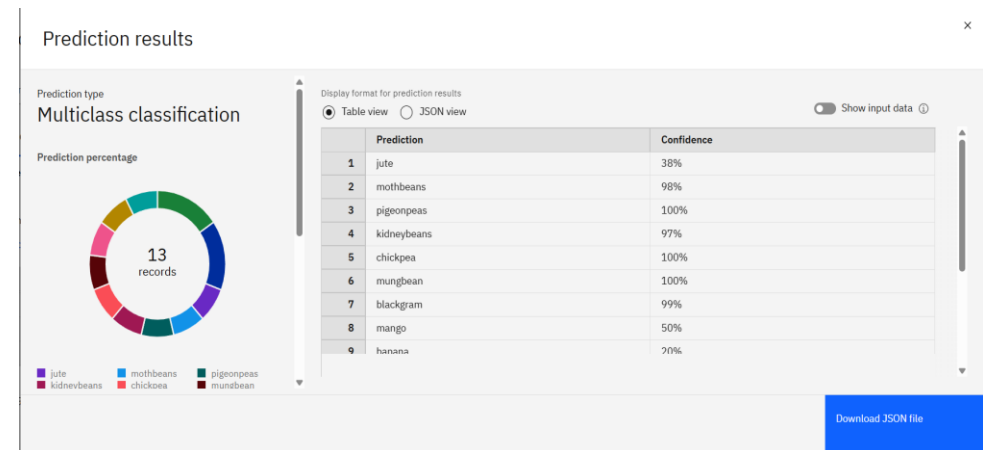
Prediction results

×

Prediction type
Multiclass classification

Prediction percentage

13
records

jute
mothbeans
pigeonpeas
kidneybeans
chickpea
mungbean

Display format for prediction results
Table view
JSON view
Show input data

| | Prediction | Confidence |
|---|---|---|
| 1 | jute | 38% |
| 2 | mothbeans | 98% |
| 3 | pigeonpeas | 100% |
| 4 | kidneybeans | 97% |
| 5 | chickpea | 100% |
| 6 | mungbean | 100% |
| 7 | blackgram | 99% |
| 8 | mango | 50% |
| 9 | banana | 20% |

Download JSON file